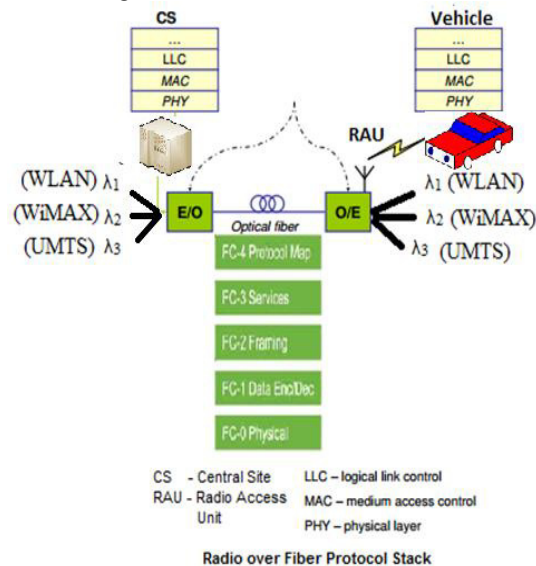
CS

...

LLC

MAC

PHY

Vehicle

...

LLC

MAC

PHY

RAU

(WLAN) $\lambda_1$

(WiMAX) $\lambda_2$

(UMTS) $\lambda_3$

E/O

Optical fiber

O/E

$\lambda_1$ (WLAN)

$\lambda_2$ (WiMAX)

$\lambda_3$ (UMTS)

FC-4 Protocol Map

FC-3 Services

FC-2 Framing

FC-1 Data Enc/Dec

FC-0 Physical

CS - Central Site

RAU - Radio Access Unit

LLC – logical link control

MAC – medium access control

PHY – physical layer

Radio over Fiber Protocol Stack